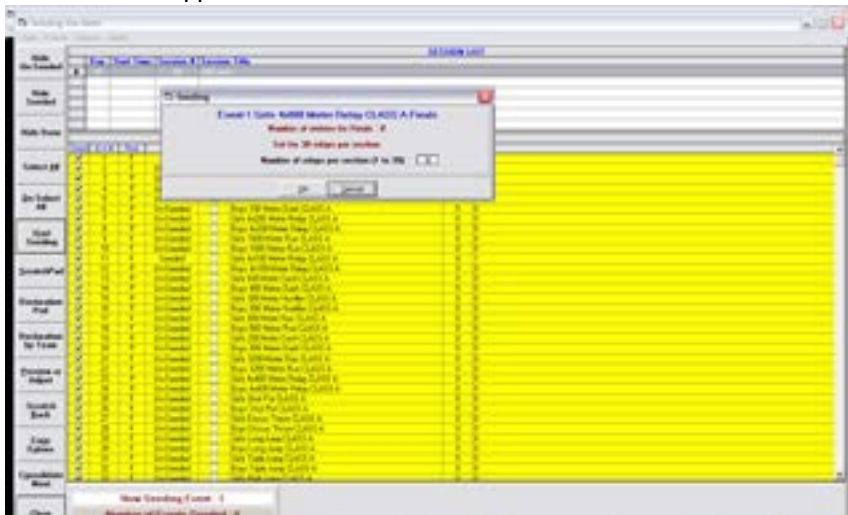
Seeding the Meet

SESSION LIST

Seeding

Event 1 Girls 4x800 Meter Relay CLASS A Finals

Number of entries for Finals: 4

Set the 30 relays per section

Number of relays per section (1 to 30):

OK Cancel

Hide Un-Seeded

Hide Seeded

Hide Done

Select All

Un-Select All

Start Seeding

Scratch/Pad

Declaration Pad

Declaration by Team

Preview or Adjust

Scratch Back

Copy Options

Consolidate Meet

Close

Now Seeding Event: 1

Un-Seeded
Un-Seeded
Un-Seeded
Un-Seeded
Un-Seeded
Un-Seeded
Seeded
Un-Seeded
Un-Seeded
Un-Seeded
Un-Seeded
Un-Seeded
Un-Seeded
Un-Seeded
Un-Seeded
Un-Seeded
Un-Seeded
Un-Seeded
Un-Seeded
Un-Seeded
Un-Seeded
Un-Seeded
Un-Seeded
Un-Seeded
Un-Seeded

Boys 100 Meter Dash CLASS A
Boys 4x200 Meter Relay CLASS A
Boys 4x100 Meter Relay CLASS A
Girls 1600 Meter Run CLASS A
Boys 1600 Meter Run CLASS A
Girls 4x100 Meter Relay CLASS A
Boys 4x100 Meter Relay CLASS A
Girls 400 Meter Dash CLASS A
Boys 400 Meter Dash CLASS A
Girls 300 Meter Hurdles CLASS A
Boys 300 Meter Hurdles CLASS A
Girls 800 Meter Run CLASS A
Boys 800 Meter Run CLASS A
Girls 200 Meter Dash CLASS A
Boys 200 Meter Dash CLASS A
Girls 3200 Meter Run CLASS A
Boys 3200 Meter Run CLASS A
Girls 4x400 Meter Relay CLASS A
Boys 4x400 Meter Relay CLASS A
Girls Shot Put CLASS A
Boys Shot Put CLASS A
Girls Discus Throw CLASS A
Boys Discus Throw CLASS A
Girls Long Jump CLASS A
Boys Long Jump CLASS A
Girls Triple Jump CLASS A
Boys Triple Jump CLASS A
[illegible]